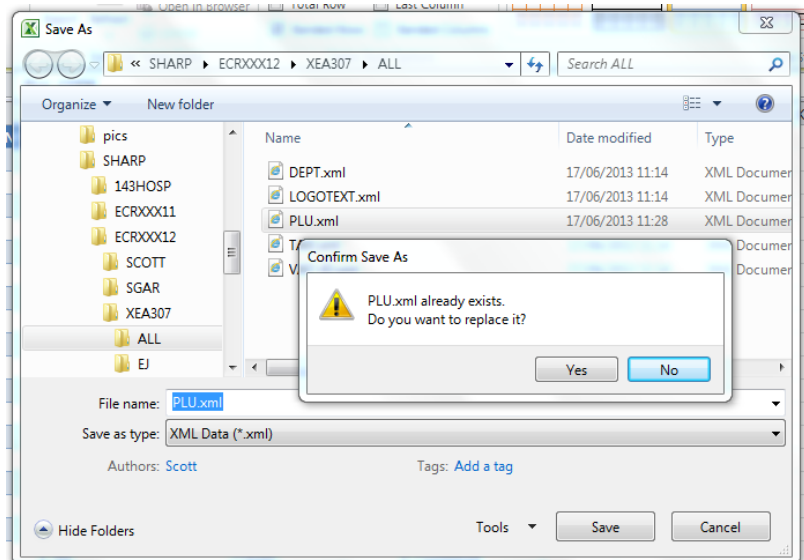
Open in Browser
Total Row
Last Column

Save As

« SHARP ▸ ECRXXX12 ▸ XEA307 ▸ ALL

Search ALL

Organize ▾
New folder

pics
SHARP
143HOSP
ECRXXX11
ECRXXX12
SCOTT
SGAR
XEA307
ALL
EJ

| Name | Date modified | Type |
|---|---|---|
| DEPT.xml | 17/06/2013 11:14 | XML Documen |
| LOGOTEXT.xml | 17/06/2013 11:14 | XML Documen |
| PLU.xml | 17/06/2013 11:28 | XML Documen |
| TA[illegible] | | XML Documen |
| V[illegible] | | XML Documen |

Confirm Save As

PLU.xml already exists.
Do you want to replace it?

Yes
No

File name: PLU.xml
Save as type: XML Data (*.xml)
Authors: Scott
Tags: Add a tag

Hide Folders
Tools
Save
Cancel